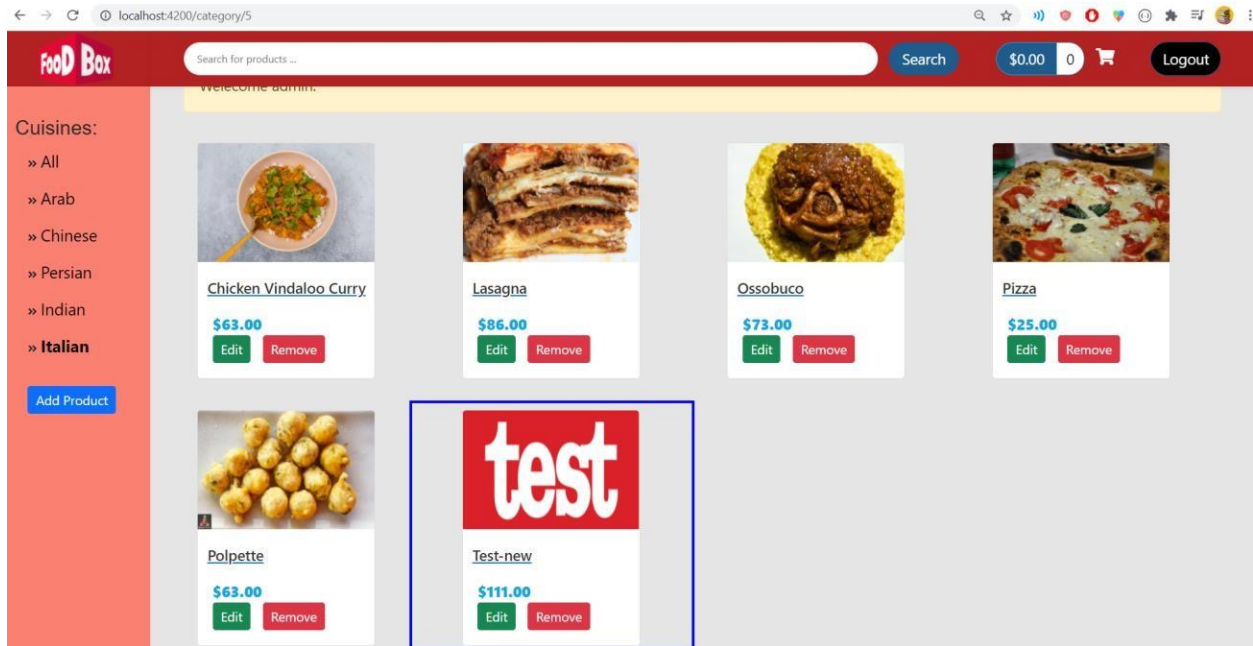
localhost:4200/category/5

FooD Box

Search for products ...

Search

$0.00 0

Logout

Welecome admin.

Cuisines:

» All

» Arab

» Chinese

» Persian

» Indian

» Italian

Add Product

Chicken Vindaloo Curry

$63.00

Edit Remove

Lasagna

$86.00

Edit Remove

Ossobuco

$73.00

Edit Remove

Pizza

$25.00

Edit Remove

Polpette

$63.00

Edit Remove

test

Test-new

$111.00

Edit Remove